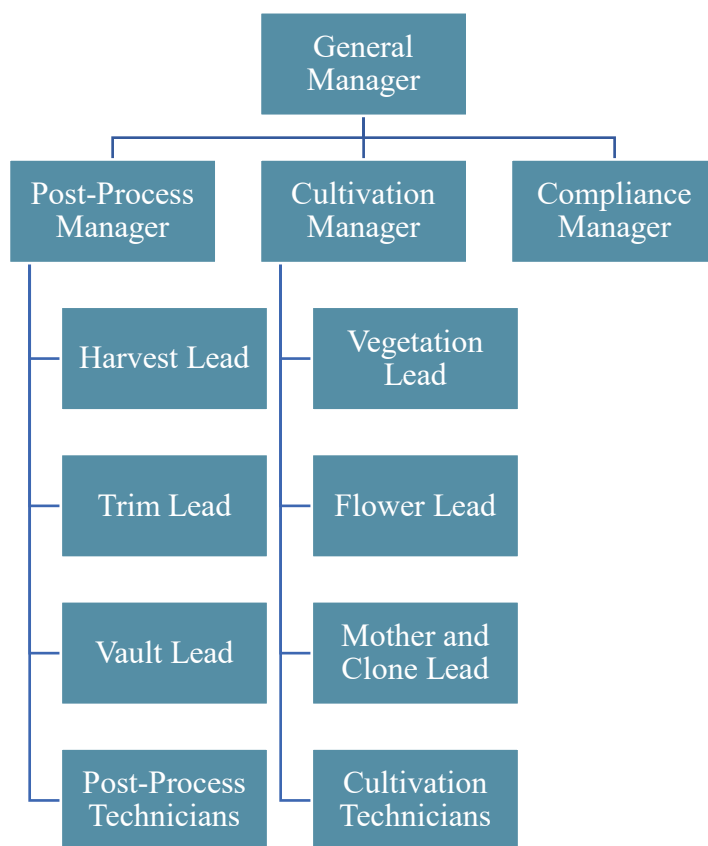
General Manager

Post-Process Manager

Cultivation Manager

Compliance Manager

Harvest Lead

Trim Lead

Vault Lead

Post-Process Technicians

Vegetation Lead

Flower Lead

Mother and Clone Lead

Cultivation Technicians